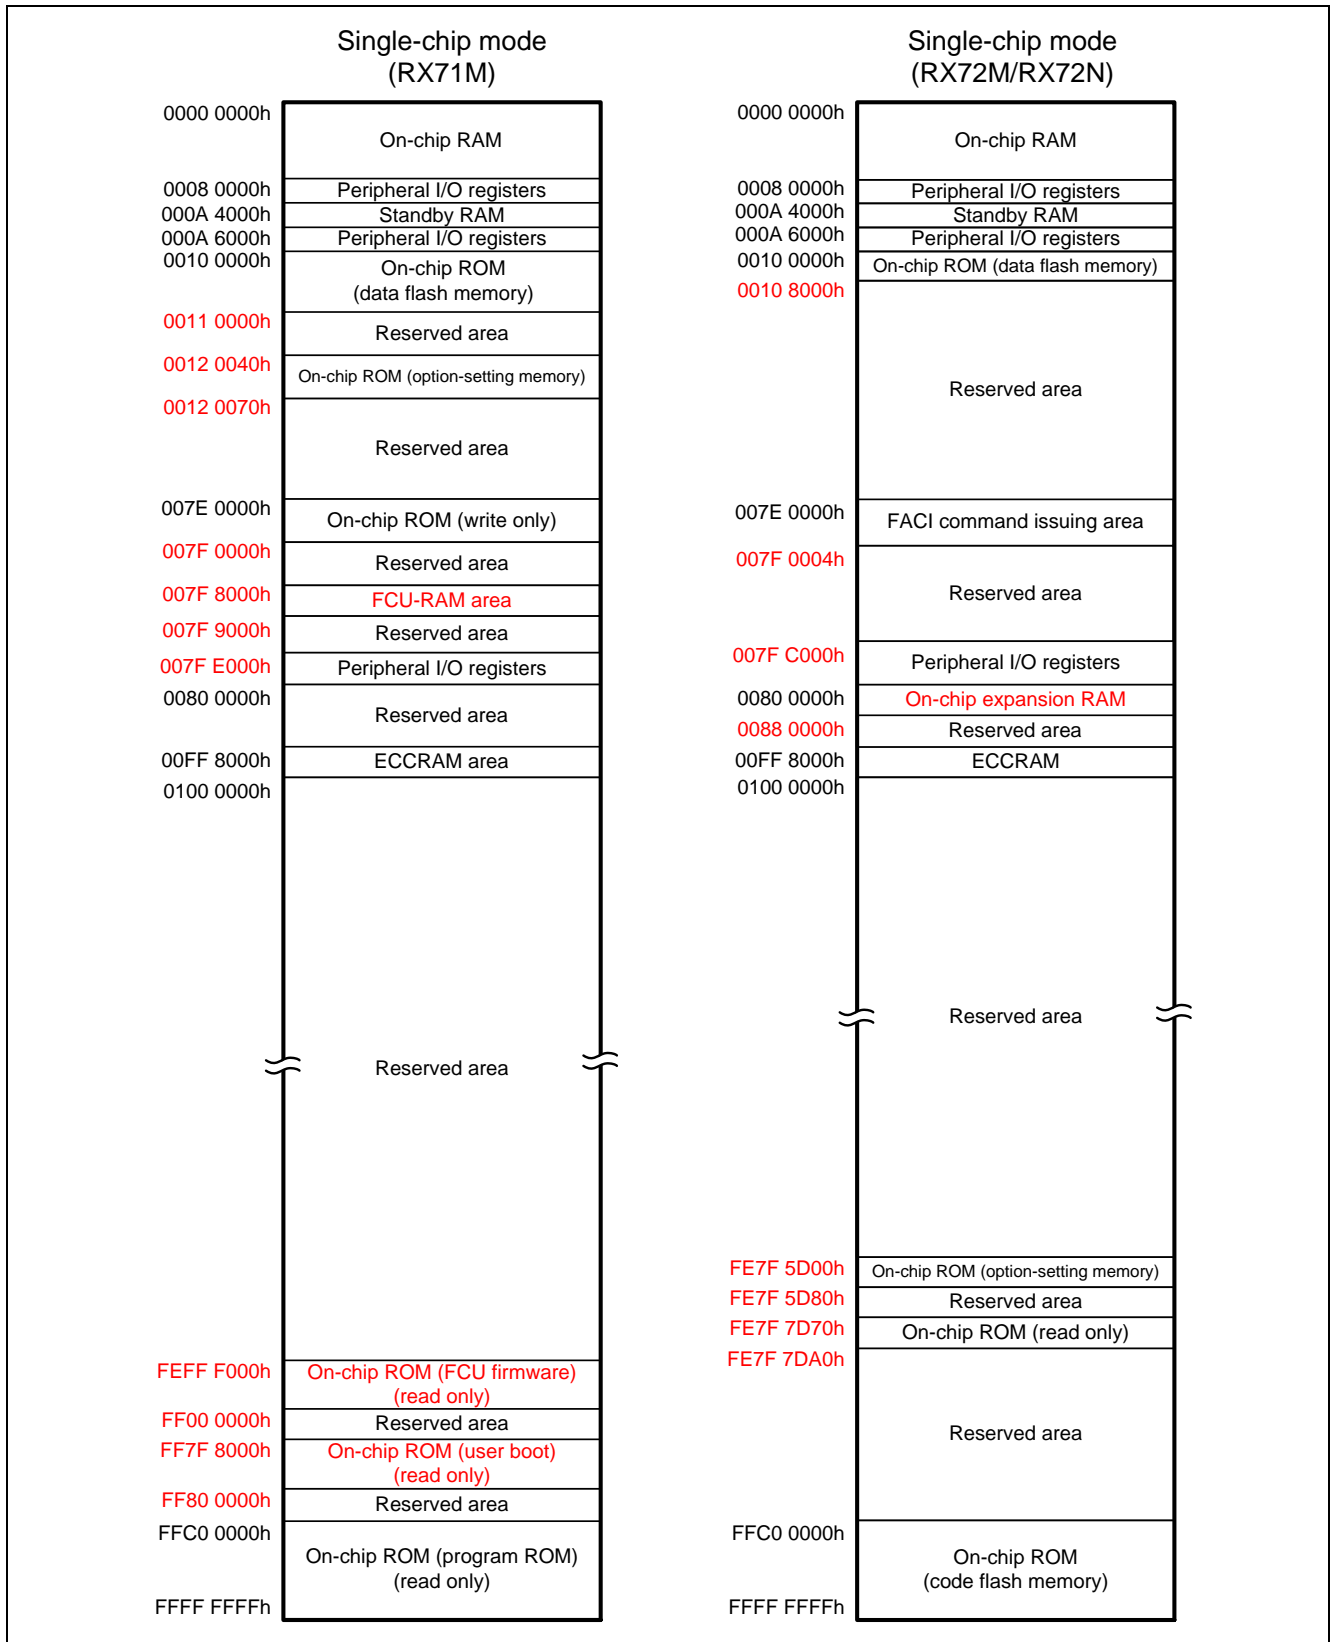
Single-chip mode
(RX71M)

| Address | Area |
|---|---|
| 0000 0000h | On-chip RAM |
| 0008 0000h | Peripheral I/O registers |
| 000A 4000h | Standby RAM |
| 000A 6000h | Peripheral I/O registers |
| 0010 0000h | On-chip ROM (data flash memory) |
| 0011 0000h | Reserved area |
| 0012 0040h | On-chip ROM (option-setting memory) |
| 0012 0070h | Reserved area |
| 007E 0000h | On-chip ROM (write only) |
| 007F 0000h | Reserved area |
| 007F 8000h | FCU-RAM area |
| 007F 9000h | Reserved area |
| 007F E000h | Peripheral I/O registers |
| 0080 0000h | Reserved area |
| 00FF 8000h | ECCRAM area |
| 0100 0000h | Reserved area |
| FEFF F000h | On-chip ROM (FCU firmware) (read only) |
| FF00 0000h | Reserved area |
| FF7F 8000h | On-chip ROM (user boot) (read only) |
| FF80 0000h | Reserved area |
| FFC0 0000h | On-chip ROM (program ROM) (read only) |
| FFFF FFFFh | |

Single-chip mode
(RX72M/RX72N)

| Address | Area |
|---|---|
| 0000 0000h | On-chip RAM |
| 0008 0000h | Peripheral I/O registers |
| 000A 4000h | Standby RAM |
| 000A 6000h | Peripheral I/O registers |
| 0010 0000h | On-chip ROM (data flash memory) |
| 0010 8000h | Reserved area |
| 007E 0000h | FACI command issuing area |
| 007F 0004h | Reserved area |
| 007F C000h | Peripheral I/O registers |
| 0080 0000h | On-chip expansion RAM |
| 0088 0000h | Reserved area |
| 00FF 8000h | ECCRAM |
| 0100 0000h | Reserved area |
| FE7F 5D00h | On-chip ROM (option-setting memory) |
| FE7F 5D80h | Reserved area |
| FE7F 7D70h | On-chip ROM (read only) |
| FE7F 7DA0h | Reserved area |
| FFC0 0000h | On-chip ROM (code flash memory) |
| FFFF FFFFh | |